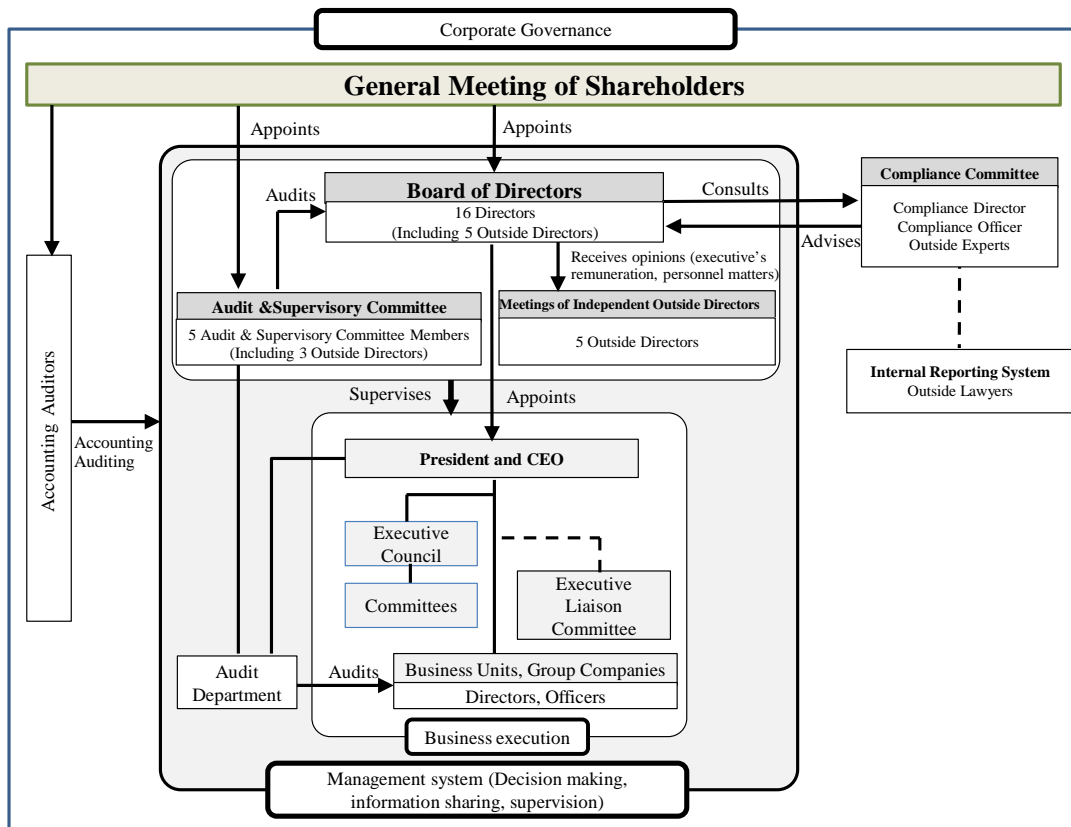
Corporate Governance

General Meeting of Shareholders

Appoints

Appoints

Audits

Board of Directors
16 Directors
(Including 5 Outside Directors)

Consults

Advises

Compliance Committee
Compliance Director
Compliance Officer
Outside Experts

Receives opinions (executive's remuneration, personnel matters)

Audit &Supervisory Committee
5 Audit & Supervisory Committee Members
(Including 3 Outside Directors)

Meetings of Independent Outside Directors
5 Outside Directors

Internal Reporting System
Outside Lawyers

Accounting Auditors

Accounting Auditing

Supervises

Appoints

President and CEO

Executive Council

Committees

Executive Liaison Committee

Audit Department

Audits

Business Units, Group Companies
Directors, Officers

Business execution

Management system (Decision making, information sharing, supervision)